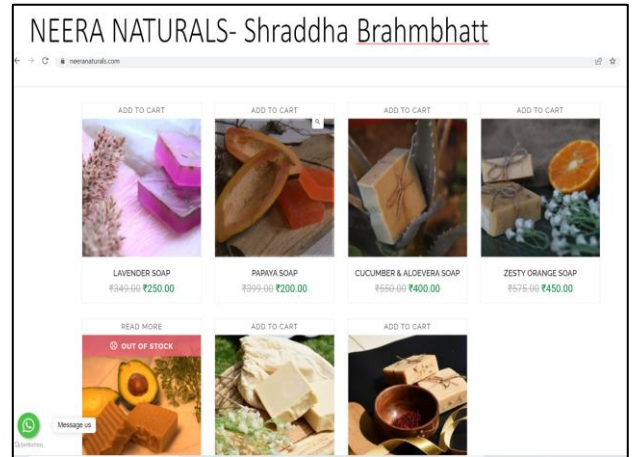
NEERA NATURALS- Shraddha Brahmbhatt

neeranaturals.com

ADD TO CART

LAVENDER SOAP

~~₹349.00~~ ₹250.00

ADD TO CART

PAPAYA SOAP

~~₹999.00~~ ₹200.00

ADD TO CART

CUCUMBER & ALOEVERA SOAP

~~₹550.00~~ ₹400.00

ADD TO CART

ZESTY ORANGE SOAP

~~₹575.00~~ ₹450.00

READ MORE

OUT OF STOCK

ADD TO CART

ADD TO CART

Message us